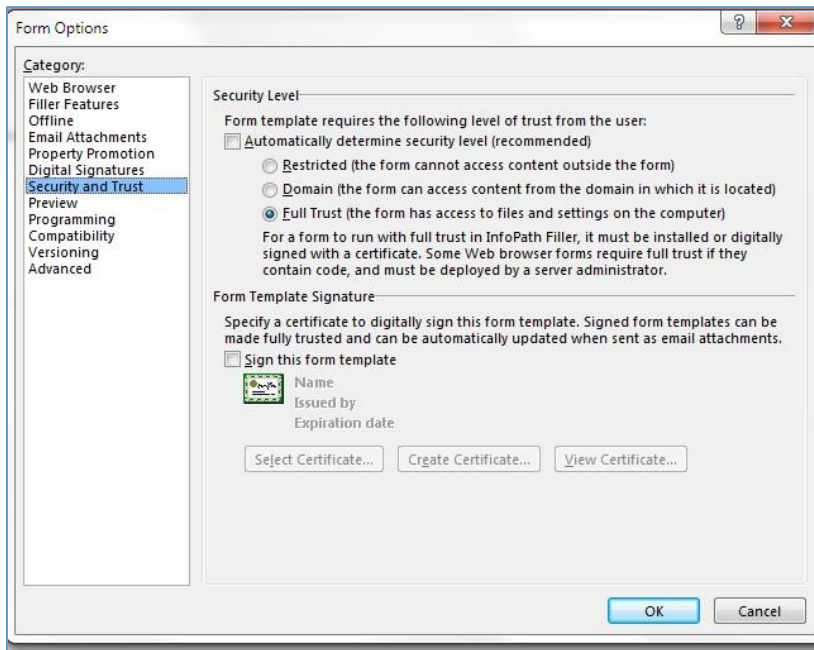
Form Options

?

X

Category:

Web Browser
Filler Features
Offline
Email Attachments
Property Promotion
Digital Signatures
Security and Trust
Preview
Programming
Compatibility
Versioning
Advanced

Security Level

Form template requires the following level of trust from the user:

Automatically determine security level (recommended)

Restricted (the form cannot access content outside the form)

Domain (the form can access content from the domain in which it is located)

Full Trust (the form has access to files and settings on the computer)

For a form to run with full trust in InfoPath Filler, it must be installed or digitally signed with a certificate. Some Web browser forms require full trust if they contain code, and must be deployed by a server administrator.

Form Template Signature

Specify a certificate to digitally sign this form template. Signed form templates can be made fully trusted and can be automatically updated when sent as email attachments.

Sign this form template

Name
Issued by
Expiration date

Select Certificate...

Create Certificate...

View Certificate...

OK

Cancel